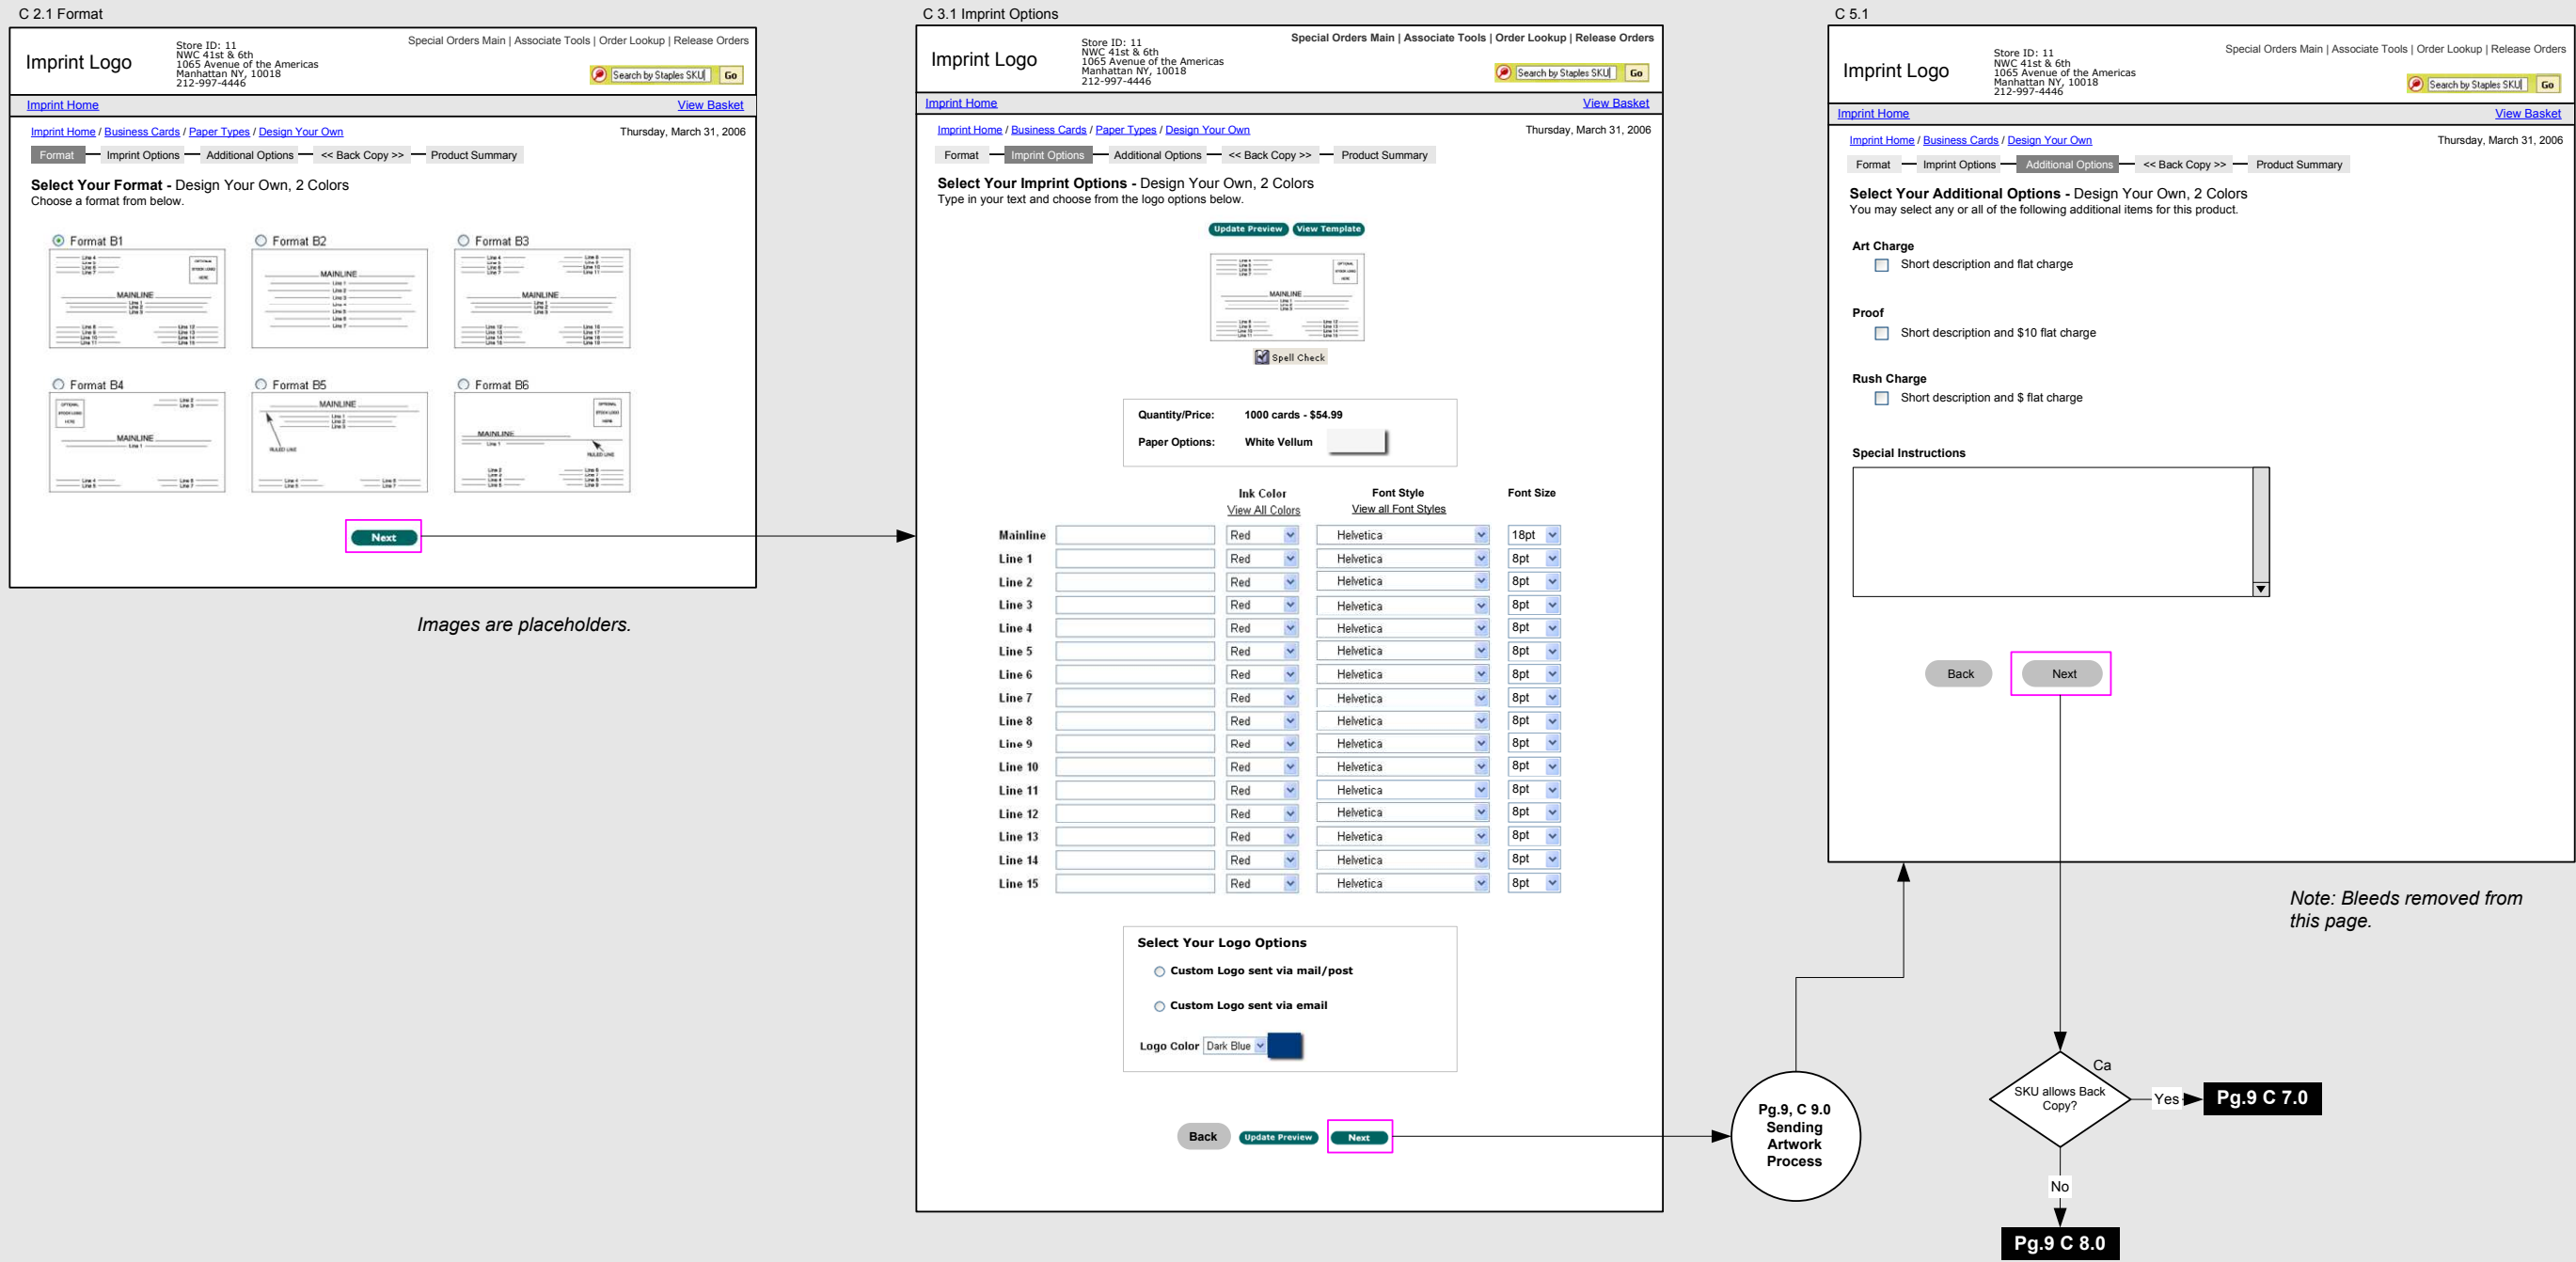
C 2.1 Format

Imprint Logo

Store ID: 11
NWC 41st & 6th
1065 Avenue of the Americas
Manhattan NY, 10018
212-997-4446

Special Orders Main | Associate Tools | Order Lookup | Release Orders

Search by Staples SKU Go

Imprint Home View Basket

Imprint Home / Business Cards / Paper Types / Design Your Own Thursday, March 31, 2006

Format — Imprint Options — Additional Options — << Back Copy >> — Product Summary

**Select Your Format -** Design Your Own, 2 Colors
Choose a format from below.

Format B1 Format B2 Format B3
Format B4 Format B5 Format B6

Next

*Images are placeholders.*

C 3.1 Imprint Options

Imprint Logo

Store ID: 11
NWC 41st & 6th
1065 Avenue of the Americas
Manhattan NY, 10018
212-997-4446

Special Orders Main | Associate Tools | Order Lookup | Release Orders

Search by Staples SKU Go

Imprint Home View Basket

Imprint Home / Business Cards / Paper Types / Design Your Own Thursday, March 31, 2006

Format — Imprint Options — Additional Options — << Back Copy >> — Product Summary

**Select Your Imprint Options -** Design Your Own, 2 Colors
Type in your text and choose from the logo options below.

Update Preview View Template

Spell Check

Quantity/Price: 1000 cards - $54.99
Paper Options: White Vellum

| | Ink Color View All Colors | Font Style View all Font Styles | Font Size |
|---|---|---|---|
| Mainline | Red | Helvetica | 18pt |
| Line 1 | Red | Helvetica | 8pt |
| Line 2 | Red | Helvetica | 8pt |
| Line 3 | Red | Helvetica | 8pt |
| Line 4 | Red | Helvetica | 8pt |
| Line 5 | Red | Helvetica | 8pt |
| Line 6 | Red | Helvetica | 8pt |
| Line 7 | Red | Helvetica | 8pt |
| Line 8 | Red | Helvetica | 8pt |
| Line 9 | Red | Helvetica | 8pt |
| Line 10 | Red | Helvetica | 8pt |
| Line 11 | Red | Helvetica | 8pt |
| Line 12 | Red | Helvetica | 8pt |
| Line 13 | Red | Helvetica | 8pt |
| Line 14 | Red | Helvetica | 8pt |
| Line 15 | Red | Helvetica | 8pt |

Select Your Logo Options
Custom Logo sent via mail/post
Custom Logo sent via email
Logo Color Dark Blue

Back Update Preview Next

C 5.1

Imprint Logo

Store ID: 11
NWC 41st & 6th
1065 Avenue of the Americas
Manhattan NY, 10018
212-997-4446

Special Orders Main | Associate Tools | Order Lookup | Release Orders

Search by Staples SKU Go

Imprint Home View Basket

Imprint Home / Business Cards / Design Your Own Thursday, March 31, 2006

Format — Imprint Options — Additional Options — << Back Copy >> — Product Summary

**Select Your Additional Options -** Design Your Own, 2 Colors
You may select any or all of the following additional items for this product.

Art Charge
Short description and flat charge

Proof
Short description and $10 flat charge

Rush Charge
Short description and $ flat charge

Special Instructions

Back Next

*Note: Bleeds removed from this page.*

Pg.9, C 9.0 Sending Artwork Process

Ca

SKU allows Back Copy?

Yes

Pg.9 C 7.0

No

Pg.9 C 8.0